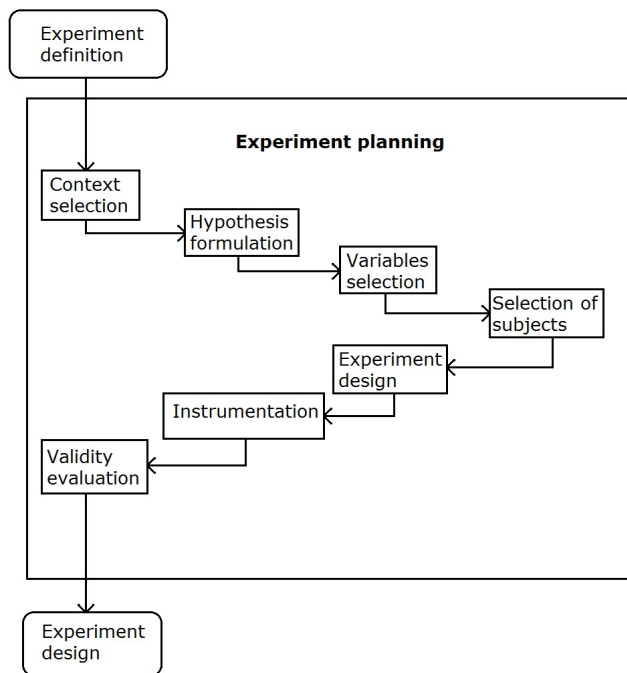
Experiment definition

Experiment planning

Context selection

Hypothesis formulation

Variables selection

Selection of subjects

Experiment design

Instrumentation

Validity evaluation

Experiment design